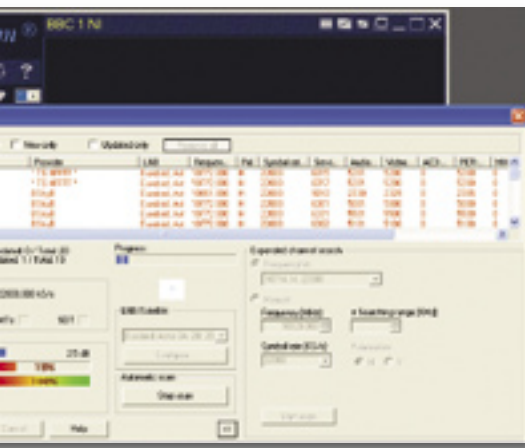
BBC 1 NI

?

New only

Updated only

Provider

LNB

Frequen...

Pol.

Symbol rat...

Serv...

Audio

Video

AC3...

PCR...

Progress

Expanded channel search

Frequency(MHz)

Symbol rate (KS/s)

Polarization

Search range (MHz)

Automatic scan

Stop scan

Start scan

Configure

25 dB

Cancel

Help

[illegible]